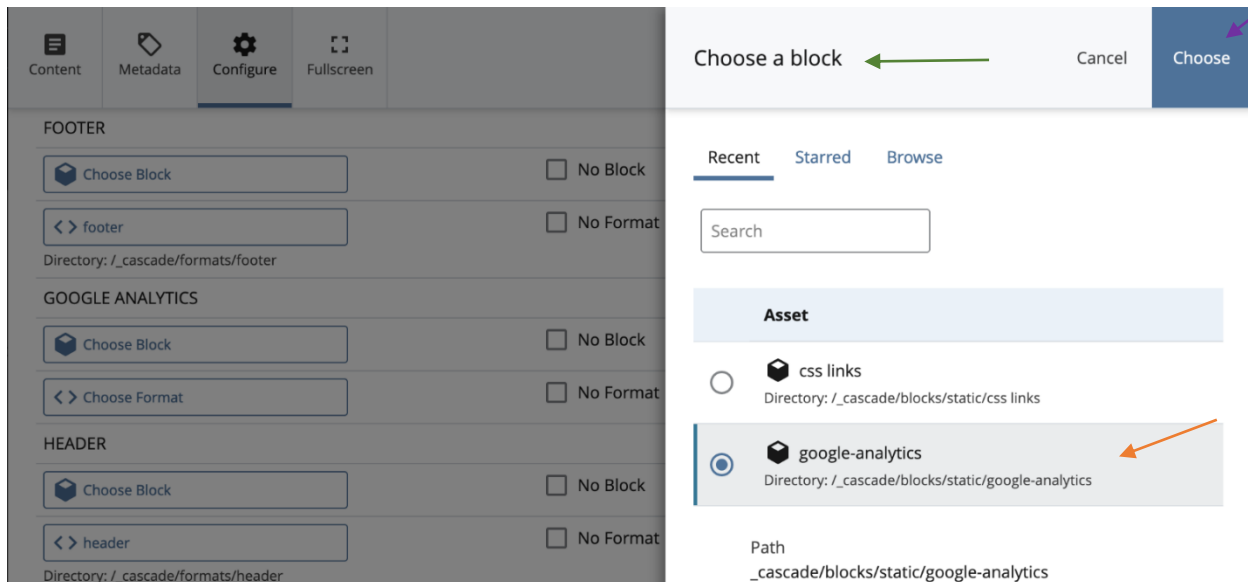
Content Metadata Configure Fullscreen

FOOTER

Choose Block

No Block

< > footer

No Format

Directory: /_cascade/formats/footer

GOOGLE ANALYTICS

Choose Block

No Block

< > Choose Format

No Format

HEADER

Choose Block

No Block

< > header

No Format

Directory: /_cascade/formats/header

Choose a block

Cancel

Choose

Recent Starred Browse

Search

Asset

css links
Directory: /_cascade/blocks/static/css links

google-analytics
Directory: /_cascade/blocks/static/google-analytics

Path
_cascade/blocks/static/google-analytics